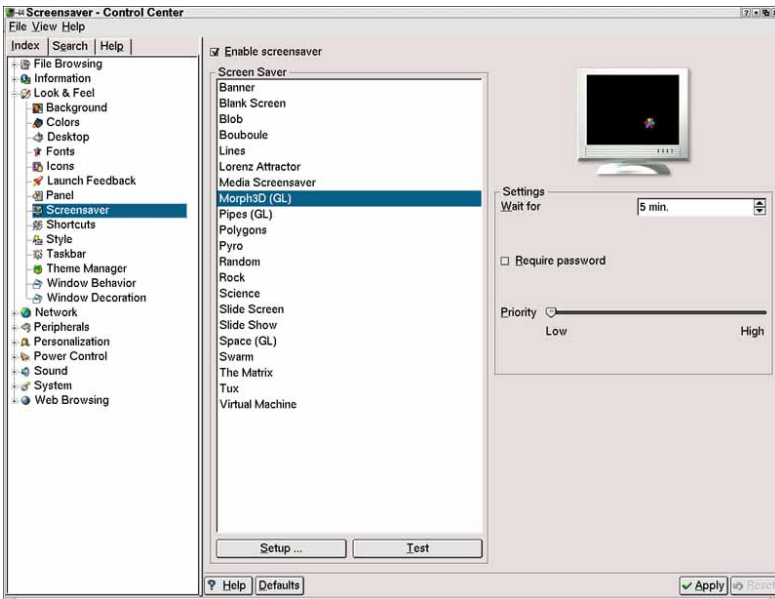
Screensaver - Control Center
File View Help

Index | Search | Help

File Browsing
Information
Look & Feel
Background
Colors
Desktop
Fonts
Icons
Launch Feedback
Panel
Screensaver
Shortcuts
Style
Taskbar
Theme Manager
Window Behavior
Window Decoration
Network
Peripherals
Personalization
Power Control
Sound
System
Web Browsing

Enable screensaver

Screen Saver
Banner
Blank Screen
Blob
Bouboule
Lines
Lorenz Attractor
Media Screensaver
Morph3D (GL)
Pipes (GL)
Polygons
Pyro
Random
Rock
Science
Slide Screen
Slide Show
Space (GL)
Swarm
The Matrix
Tux
Virtual Machine

Setup ...
Test

Settings
Wait for
5 min.

Require password

Priority
Low
High

Help
Defaults
Apply
Reset